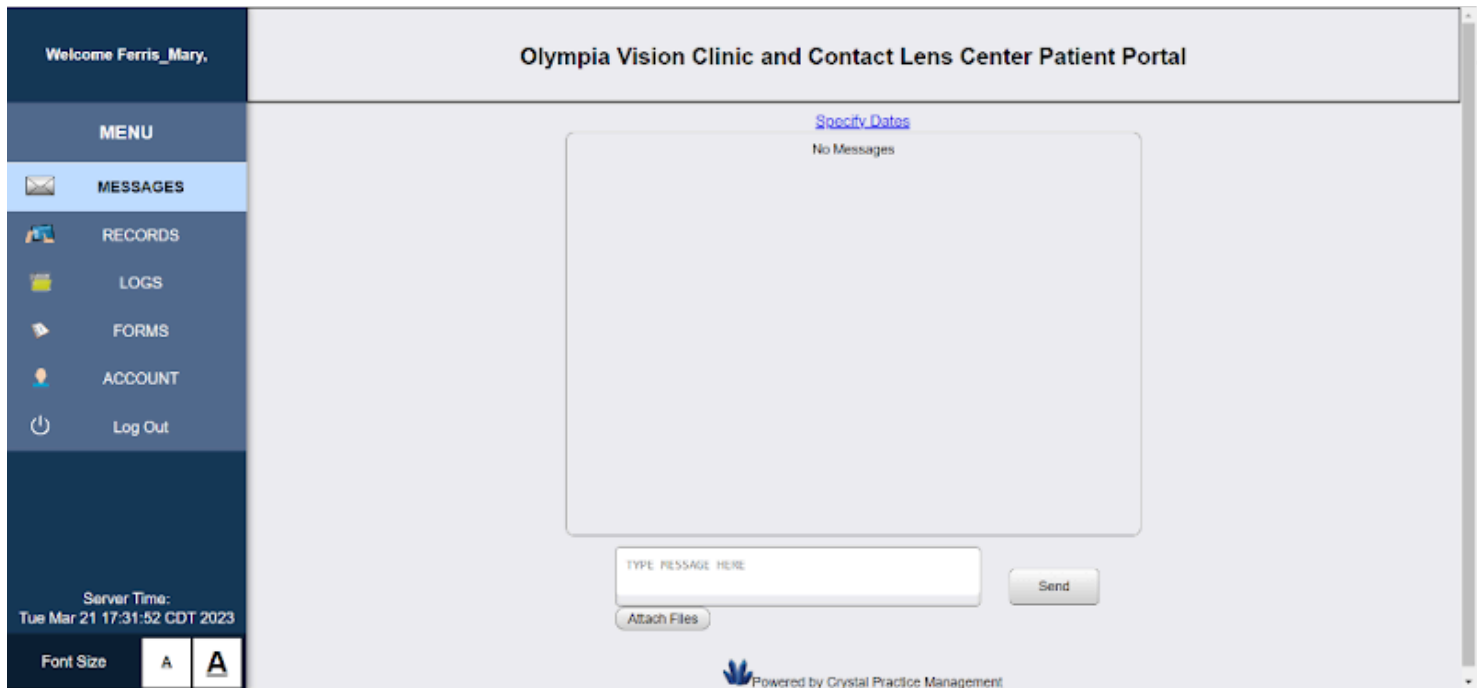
Welcome Ferris_Mary,

MENU

MESSAGES

RECORDS

LOGS

FORMS

ACCOUNT

Log Out

Server Time:
Tue Mar 21 17:31:52 CDT 2023

Font Size A A

Olympia Vision Clinic and Contact Lens Center Patient Portal

Specify Dates

No Messages

TYPE MESSAGE HERE

Send

Attach Files

Powered by Crystal Practice Management